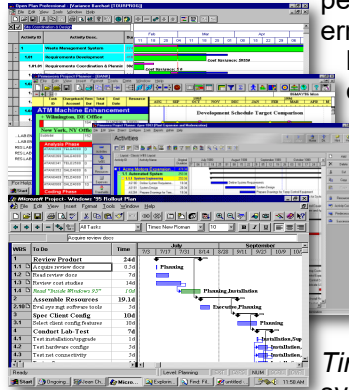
Open Plan Professional - [Variance Baseline (TDMPPROJ)]

File Edit View Tools Window Help

Activity ID

Activity Des.

Waste Management System

Requirements Development

Requirements Coordination & Planning

Cost Variance: 3K

Cost Variance: 35/3M

Development Schedule Target Comparison

Wilmington, DE Office

New York, NY Office

Analysis Phase

Coding Phase

Microsoft Project - Windows '95 Rollout Plan

File Edit View Insert Format Tools Window Help

All Tasks

Times New Roman

10

Acquire review docs

| WBS | To Do | Time |
|---|---|---|
| 1 | Review Product | 24d |
| 1.1 | Acquire review docs | 0.2d |
| 1.2 | Read review docs | 7d |
| 1.3 | Review cust studies | 14d |
| 1.4 | Read "Inside Windows 95" | 7d |
| 2 | Assemble Resources | 19.1d |
| 2.1 | Bring in sys software tools | 3d |
| 3 | Spec Client Config | 10d |
| 3.1 | Select client config features | 10d |
| 4 | Conduct Lab-Test | 7d |
| 4.1 | Test installation/upgrade | 3d |
| 4.2 | Test hardware config | 3d |
| 4.3 | Test net connectivity | 3d |

July

September

Planning

Planning,Installation

Executive,Planning

Planning

Installation,Sys

Installation,

Installation,

Ready

Start

11:58 AM

pe

em

Tin